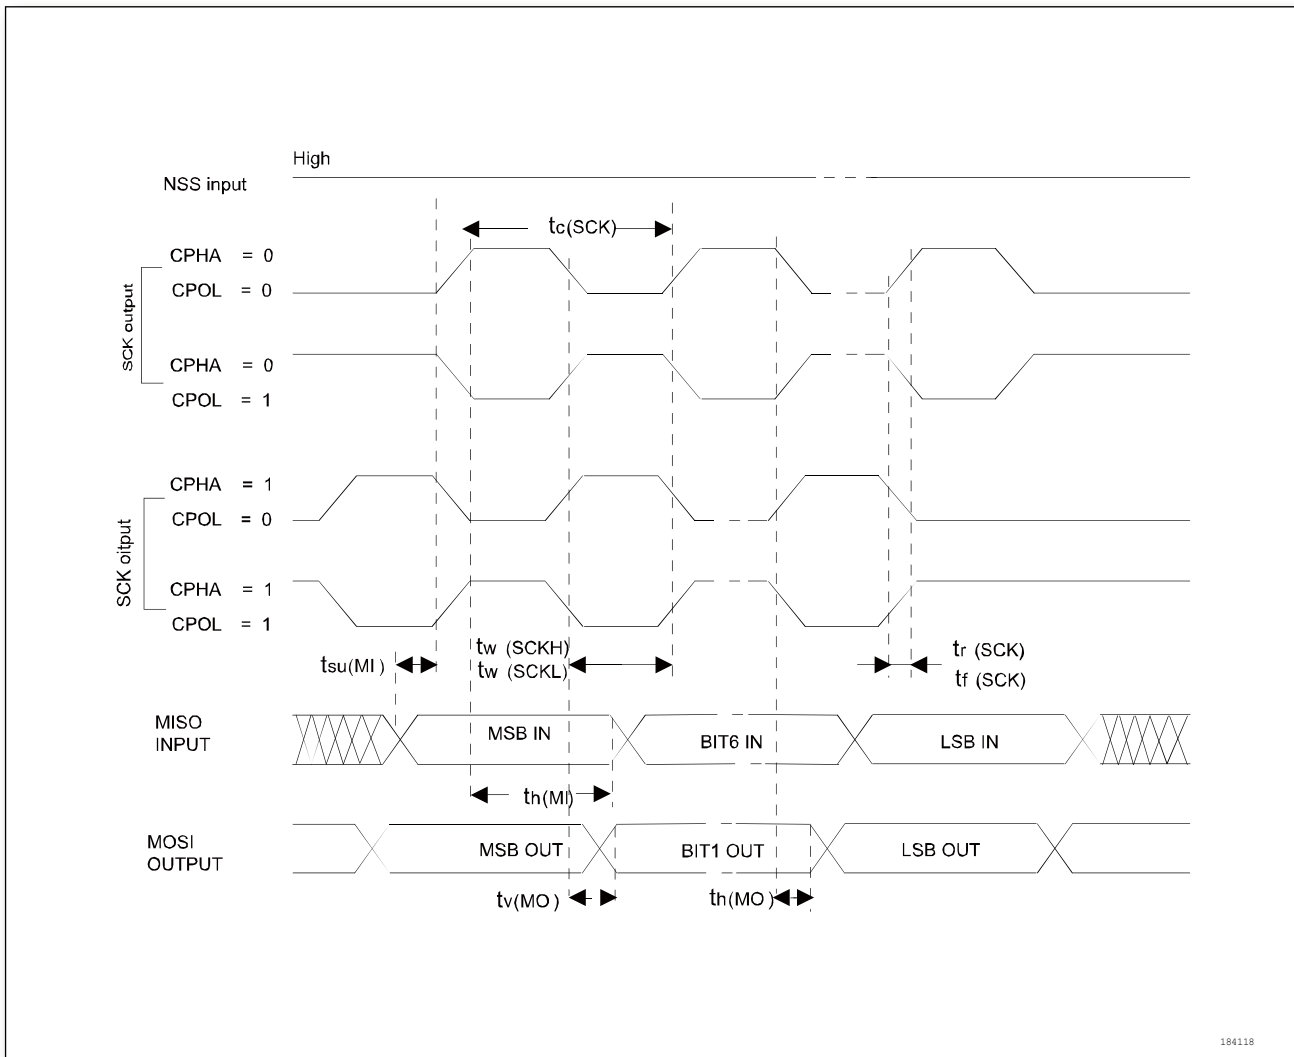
High

NSS input

$t_{c(SCK)}$

CPHA = 0

CPOL = 0

SCK output

CPHA = 0

CPOL = 1

CPHA = 1

CPOL = 0

SCK oitput

CPHA = 1

CPOL = 1

$t_{su(MI)}$

$t_{w}$ (SCKH)

$t_{w}$ (SCKL)

$t_{r}$ (SCK)

$t_{f}$ (SCK)

MISO INPUT

MSB IN

BIT6 IN

LSB IN

$t_{h(MI)}$

MOSI OUTPUT

MSB OUT

BIT1 OUT

LSB OUT

$t_{v(MO)}$

$t_{h(MO)}$

184118